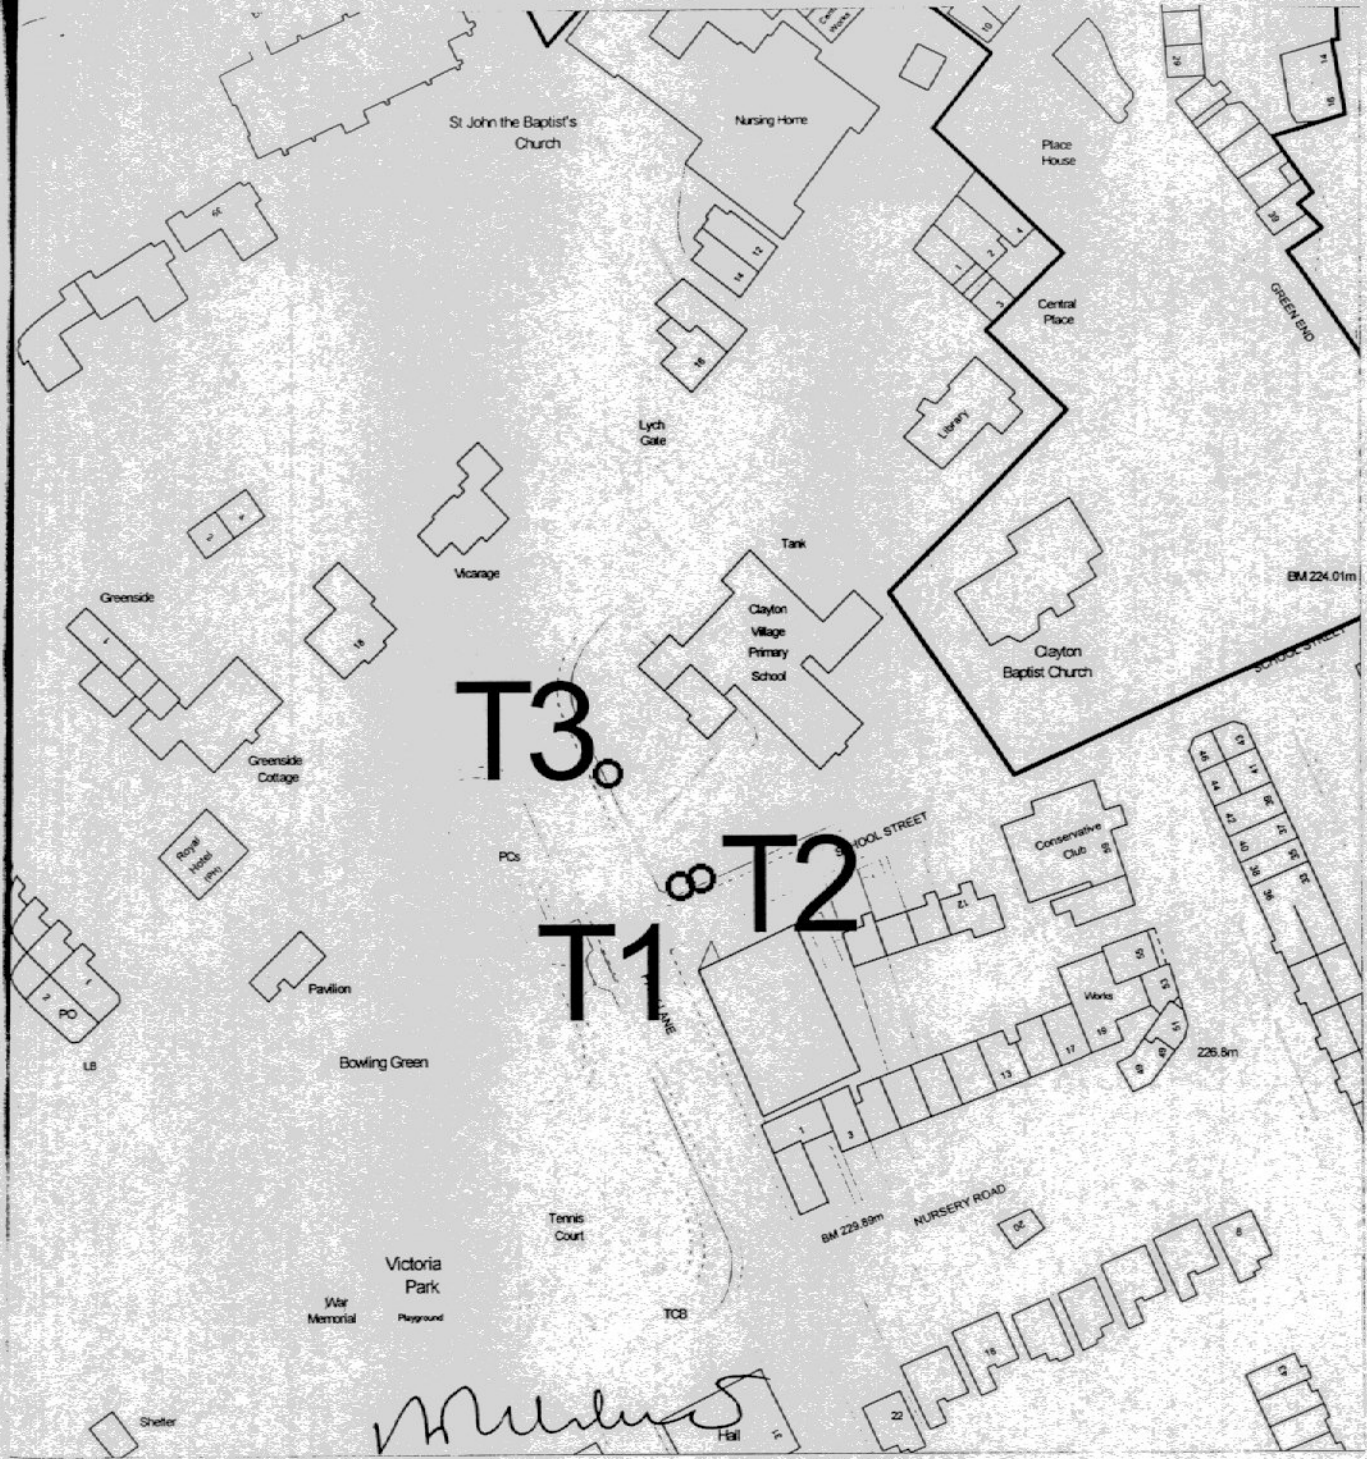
St John the Baptist's Church

Nursing Home

Place House

Central Place

GREEN END

Lych Gate

Library

Tank

Vicarage

Greenside

Clayton Village Primary School

Clayton Baptist Church

BM 224.01m

SCHOOL STREET

T3

Greenside Cottage

Royal Hotel (PH)

PCs

T2

SCHOOL STREET

Conservative Club

T1

LANE

Pavilion

PO

LB

Bowling Green

Works

226.8m

Tennis Court

BM 229.89m

NURSERY ROAD

Victoria Park

War Memorial

Playground

TCB

Shelter

Hall

12

14

16

18

1

3

13

17

19

53

55

22